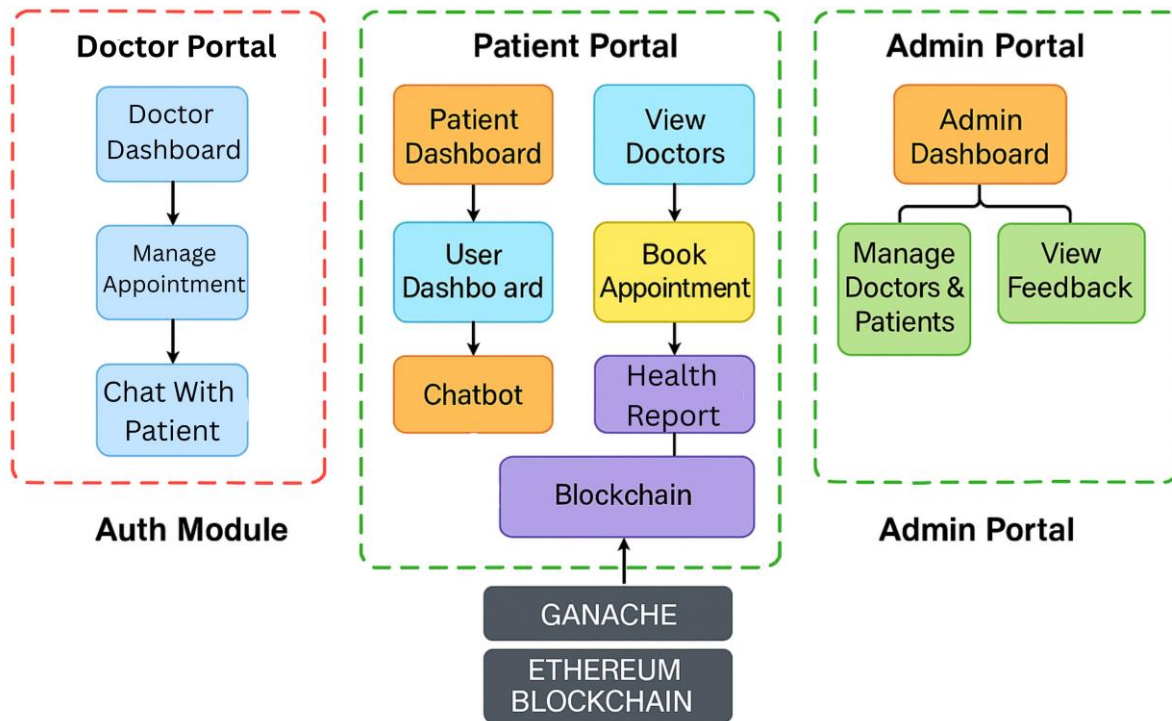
Doctor Portal

Doctor Dashboard

Manage Appointment

Chat With Patient

Auth Module

Patient Portal

Patient Dashboard

View Doctors

User Dashbo ard

Book Appointment

Chatbot

Health Report

Blockchain

GANACHE

ETHEREUM BLOCKCHAIN

Admin Portal

Admin Dashboard

Manage Doctors & Patients

View Feedback

Admin Portal